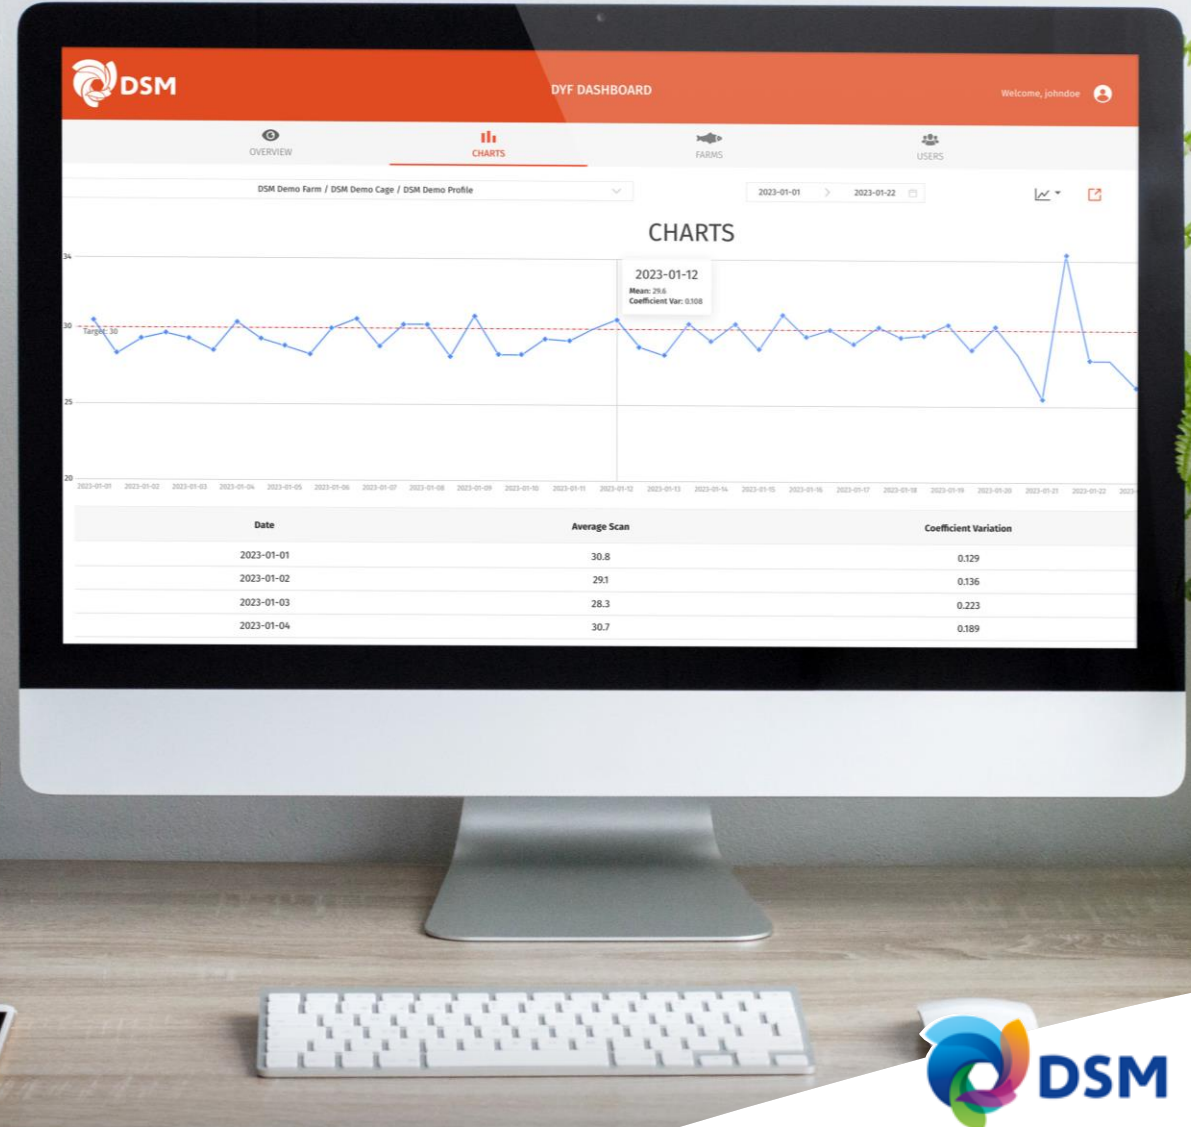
DSM

DYF DASHBOARD

Welcome, johndoe

OVERVIEW

CHARTS

FARMS

USERS

DSM Demo Farm / DSM Demo Cage / DSM Demo Profile

2023-01-01

2023-01-22

CHARTS

2023-01-12

Mean: 29.6

Coefficient Var: 0.108

34

30

Target: 30

25

20

2023-01-01 2023-01-02 2023-01-03 2023-01-04 2023-01-05 2023-01-06 2023-01-07 2023-01-08 2023-01-09 2023-01-10 2023-01-11 2023-01-12 2023-01-13 2023-01-14 2023-01-15 2023-01-16 2023-01-17 2023-01-18 2023-01-19 2023-01-20 2023-01-21 2023-01-22 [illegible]

| Date | Average Scan | Coefficient Variation |
|---|---|---|
| 2023-01-01 | 30.8 | 0.129 |
| 2023-01-02 | 29.1 | 0.136 |
| 2023-01-03 | 28.3 | 0.223 |
| 2023-01-04 | 30.7 | 0.189 |

DSM